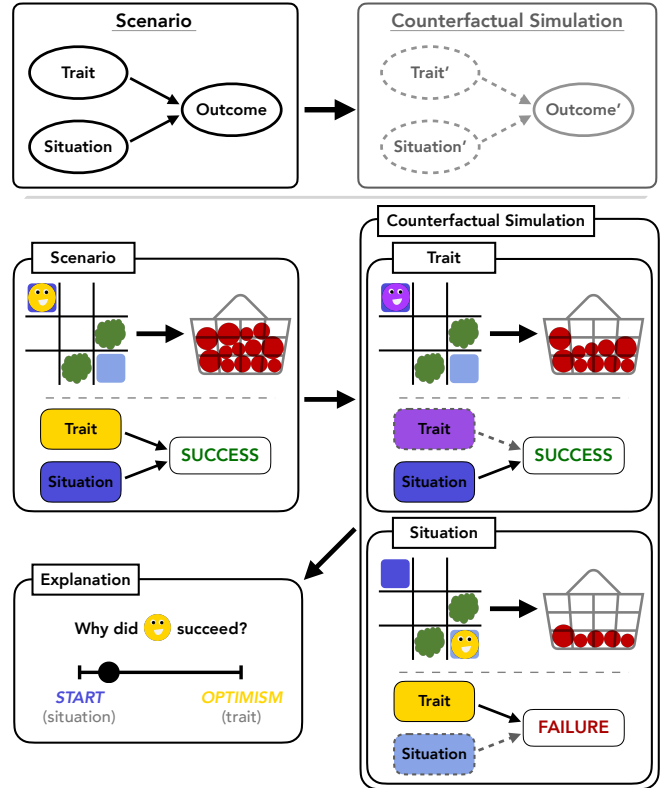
Scenario

Trait

Situation

Outcome

Counterfactual Simulation

Trait'

Situation'

Outcome'

Scenario

Trait

Situation

SUCCESS

Counterfactual Simulation

Trait

Trait

Situation

SUCCESS

Situation

Trait

Situation

FAILURE

Explanation

Why did succeed?

START
(situation)

OPTIMISM
(trait)